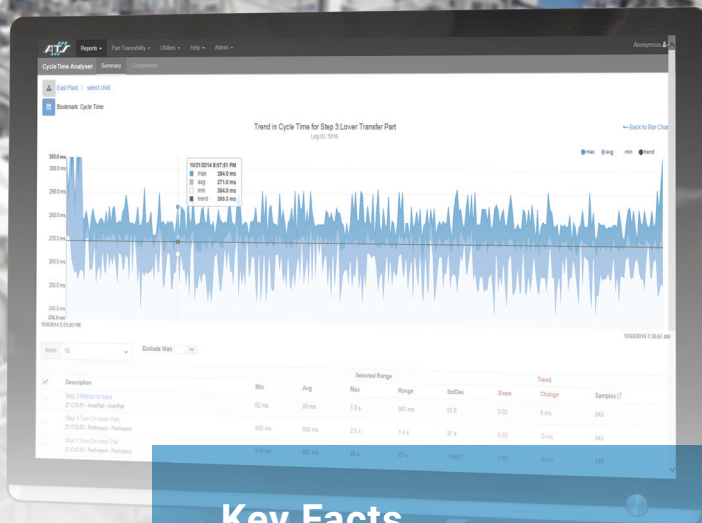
ATS Reports ▾ Part Traceability ▾ Utilities ▾ Help ▾ Admin ▾

Anonymous

Cycle Time Analyser Summary Comparison

East Plant / select child

Bookmark: Cycle Time

Trend in Cycle Time for Step 3:Lower Transfer Part
Log ID: 5016

← Back to Bar Chart

max avg min trend

10/21/2014 8:07:51 PM
max 284.0 ms
avg 271.0 ms
min 264.0 ms
trend 269.3 ms

305.8 ms
300.0 ms
290.0 ms
280.0 ms
270.0 ms
260.0 ms
250.0 ms
240.0 ms
234.8 ms
10/3/2014 5:55:26 PM

10/22/2014 7:38:07 AM

Items 10

Exclude Wait

| | Description | Selected Range Min | Avg | Max | Range | StdDev | Trend Slope | Change | Samples |
|---|---|---|---|---|---|---|---|---|---|
| | Step 2:Retract to Input<br>Z1:C10:S1 - InnerPart - InnerPart | 62 ms | 59 ms | 1.0 s | 961 ms | 33.5 | 0.00 | 0 ms | 343 |
| | Step 4:Turn On Inner Part<br>Z1:C10:S1 - PartInspect - PartInspect | 592 ms | 606 ms | 2.0 s | 1.4 s | 37.4 | 0.00 | 0 ms | 343 |
| | Wait 1:Turn On Inner Part<br>Z1:C10:S1 - PartInspect - PartInspect | 614 ms | 667 ms | 68 s | 67 s | 1,499.2 | 0.00 | 0 ms | 343 |

Key Facts